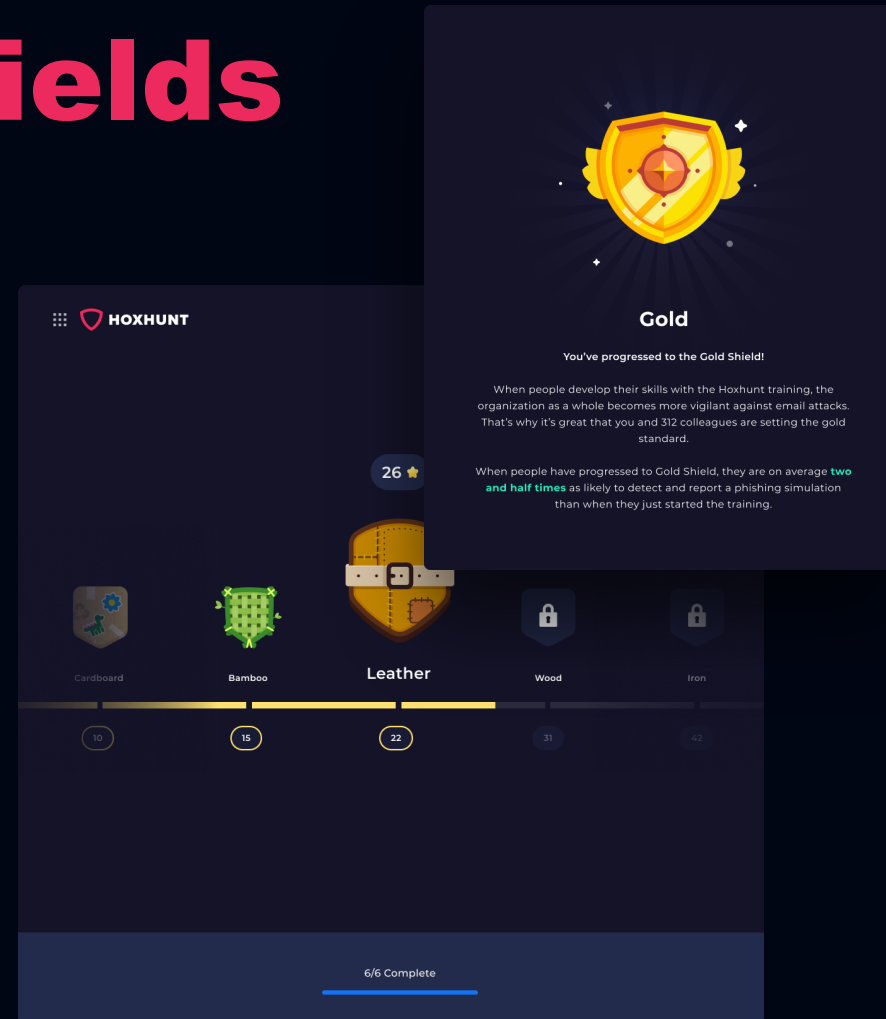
ields

HOXHUNT

26

Gold

You've progressed to the Gold Shield!

When people develop their skills with the Hoxhunt training, the organization as a whole becomes more vigilant against email attacks. That's why it's great that you and 312 colleagues are setting the gold standard.

When people have progressed to Gold Shield, they are on average two and half times as likely to detect and report a phishing simulation than when they just started the training.

Cardboard

Bamboo

Leather

Wood

Iron

10

15

22

31

42

6/6 Complete